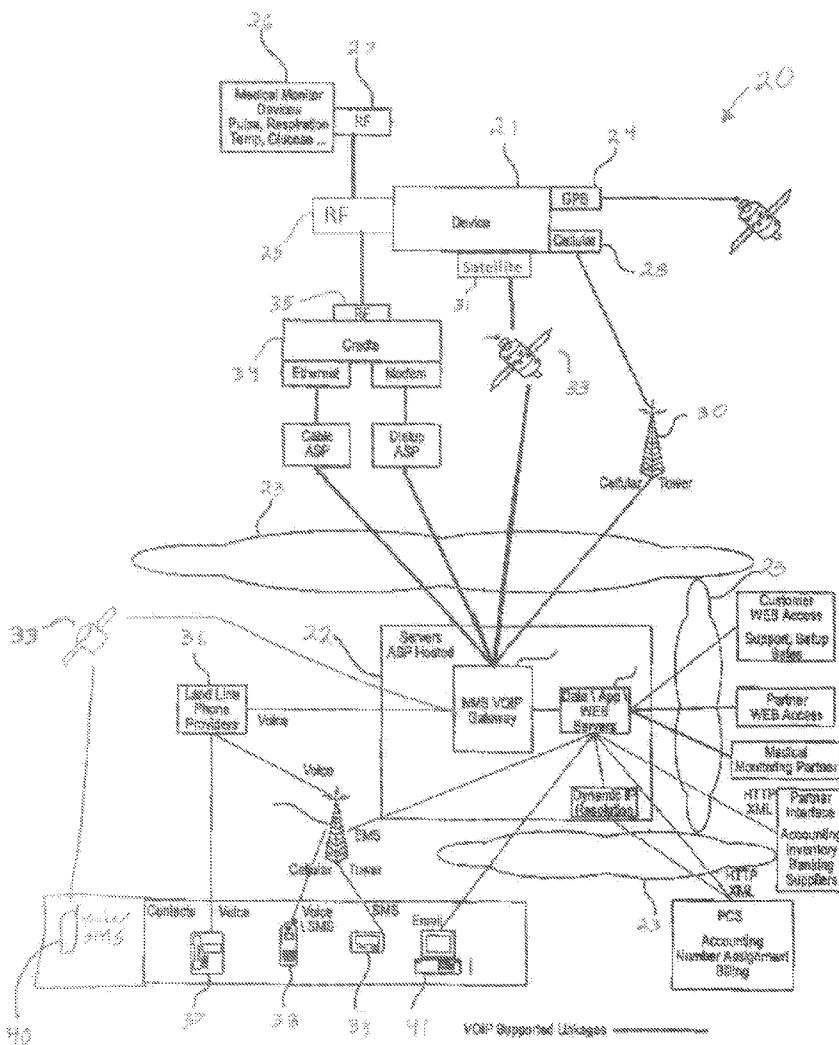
26
27
Medical Monitor Devices Pulse, Respiration Temp, Glucose ...
RF
20
21
24
RF
Device
GPS
25
Cellular
28
Satellite
31
35
RF
Cradle
34
Ethernet
Modem
33
30
Cable ASP
Dialup ASP
Cellular Tower
23
29
Customer WEB Access Support, Setup Sales
39
36
22
Servers ASP Hosted
Land Line Phone Provider
Voice
MMS VOIP Gateway
Data / App WEB Servers
Partner WEB Access
Medical Monitoring Partner
Voice
Dynamic IP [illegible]
HTTP XML
Partner Interface Accounting Inventory Banking Suppliers
SMS
Cellular Tower
HTTP XML
43
Contacts
Voice
Voice / SMS
SMS
Email
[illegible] SMS
PCS Accounting Number Assignment Billing
40
37
38
39
41
VOIP Supported Usages